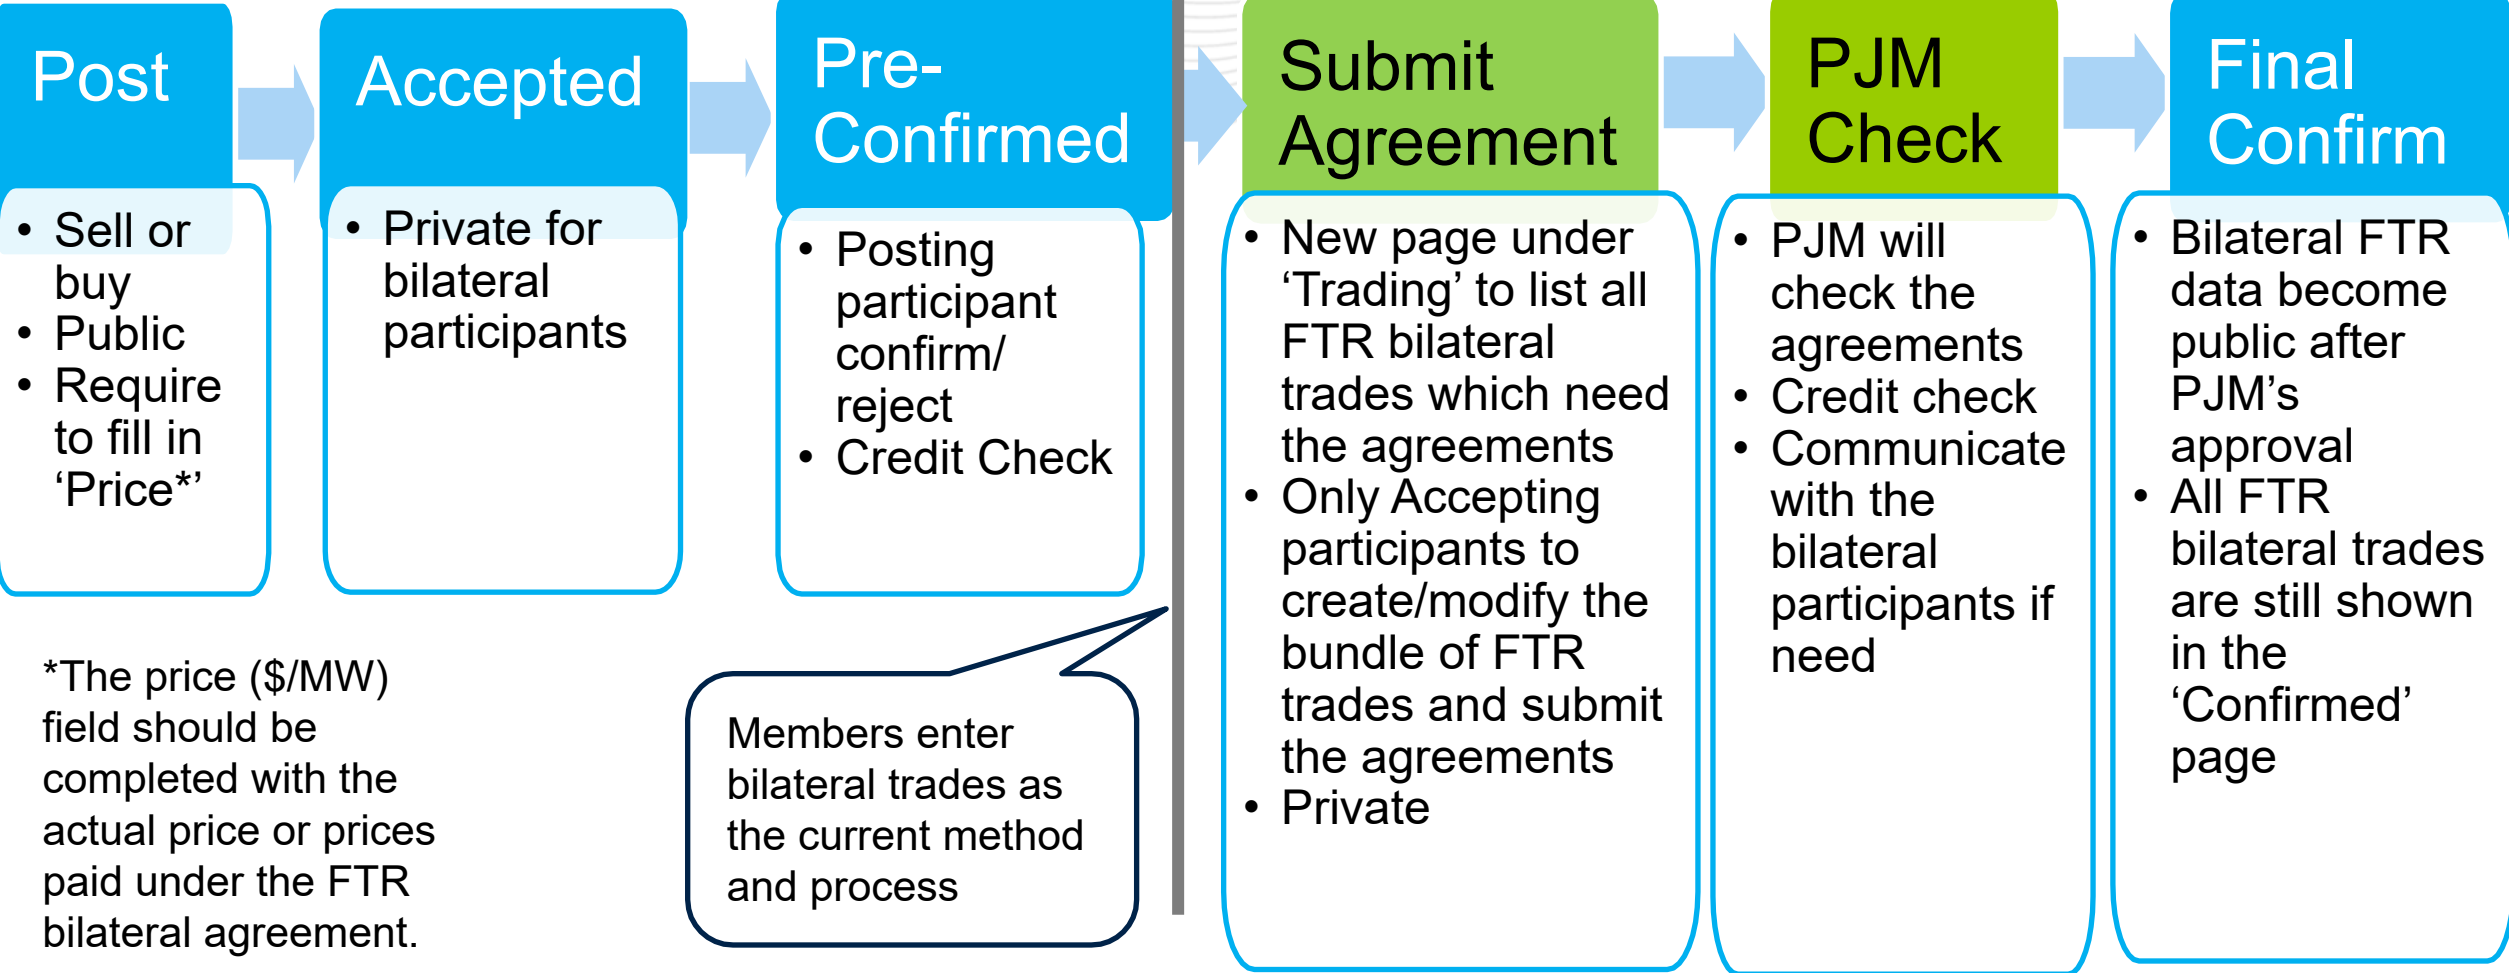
Post

- Sell or buy
- Public
- Require to fill in ‘Price*’

Accepted

- Private for bilateral participants

Pre-Confirmed

- Posting participant confirm/ reject
- Credit Check

Submit Agreement

- New page under ‘Trading’ to list all FTR bilateral trades which need the agreements
- Only Accepting participants to create/modify the bundle of FTR trades and submit the agreements
- Private

PJM Check

- PJM will check the agreements
- Credit check
- Communicate with the bilateral participants if need

Final Confirm

- Bilateral FTR data become public after PJM’s approval
- All FTR bilateral trades are still shown in the ‘Confirmed’ page

*The price ($/MW) field should be completed with the actual price or prices paid under the FTR bilateral agreement.

Members enter bilateral trades as the current method and process